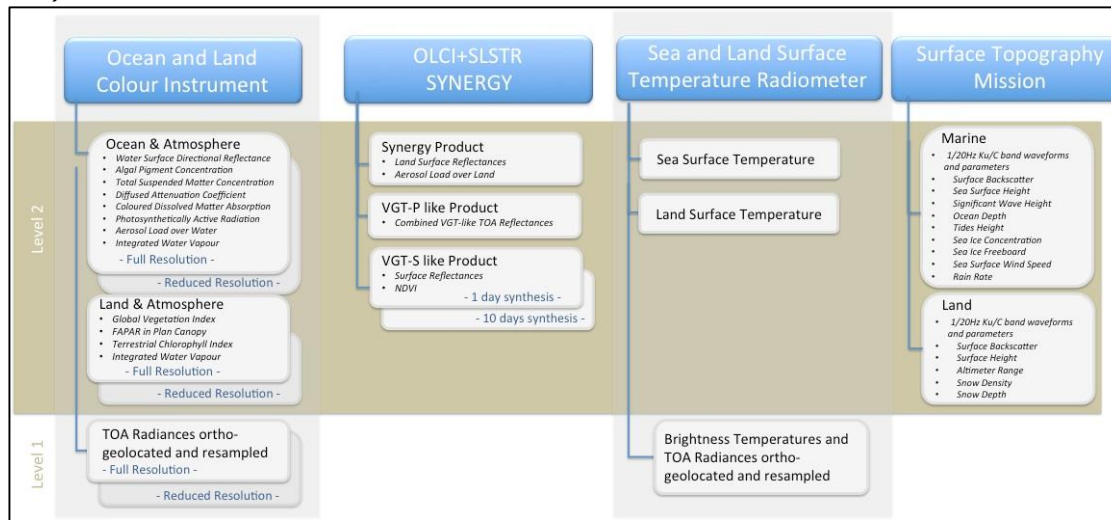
Ocean and Land Colour Instrument

OLCI+SLSTR SYNERGY

Sea and Land Surface Temperature Radiometer

Surface Topography Mission

Level 2

Ocean & Atmosphere
- Water Surface Directional Reflectance
- Algal Pigment Concentration
- Total Suspended Matter Concentration
- Diffused Attenuation Coefficient
- Coloured Dissolved Matter Absorption
- Photosynthetically Active Radiation
- Aerosol Load over Water
- Integrated Water Vapour

- Full Resolution -
- Reduced Resolution -

Land & Atmosphere
- Global Vegetation Index
- FAPAR in Plan Canopy
- Terrestrial Chlorophyll Index
- Integrated Water Vapour

- Full Resolution -
- Reduced Resolution -

Synergy Product
- Land Surface Reflectances
- Aerosol Load over Land

VGT-P like Product
- Combined VGT-like TOA Reflectances

VGT-S like Product
- Surface Reflectances
- NDVI

- 1 day synthesis -
- 10 days synthesis -

Sea Surface Temperature

Land Surface Temperature

Marine
- 1/20Hz Ku/C band waveforms and parameters
- Surface Backscatter
- Sea Surface Height
- Significant Wave Height
- Ocean Depth
- Tides Height
- Sea Ice Concentration
- Sea Ice Freeboard
- Sea Surface Wind Speed
- Rain Rate

Land
- 1/20Hz Ku/C band waveforms and parameters
- Surface Backscatter
- Surface Height
- Altimeter Range
- Snow Density
- Snow Depth

Level 1

TOA Radiances ortho-geolocated and resampled
- Full Resolution -
- Reduced Resolution -

Brightness Temperatures and TOA Radiances ortho-geolocated and resampled